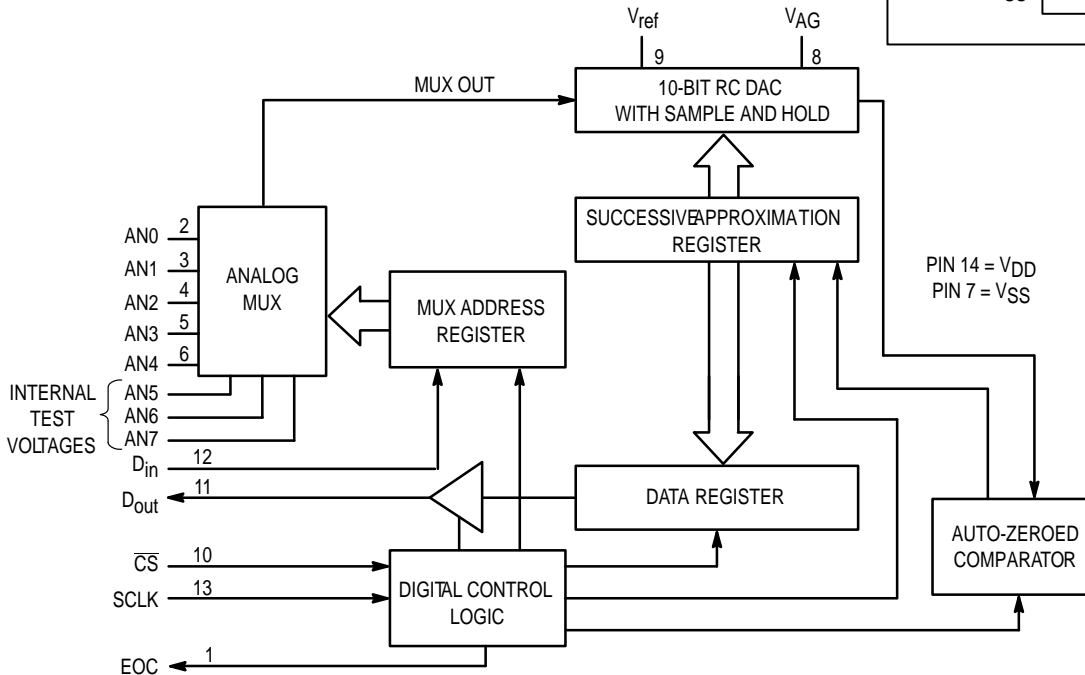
$V_{ref}$
9
$V_{AG}$
8
$_{SS}$
MUX OUT
10-BIT RC DAC WITH SAMPLE AND HOLD
SUCCESSIVE APPROXIMATION REGISTER
PIN 14 = $V_{DD}$
PIN 7 = $V_{SS}$
AN0 2
AN1 3
AN2 4
AN3 5
AN4 6
ANALOG MUX
MUX ADDRESS REGISTER
INTERNAL TEST VOLTAGES
AN5
AN6
AN7
$D_{in}$ 12
$D_{out}$ 11
DATA REGISTER
AUTO-ZEROED COMPARATOR
$\overline{CS}$ 10
SCLK 13
DIGITAL CONTROL LOGIC
EOC 1